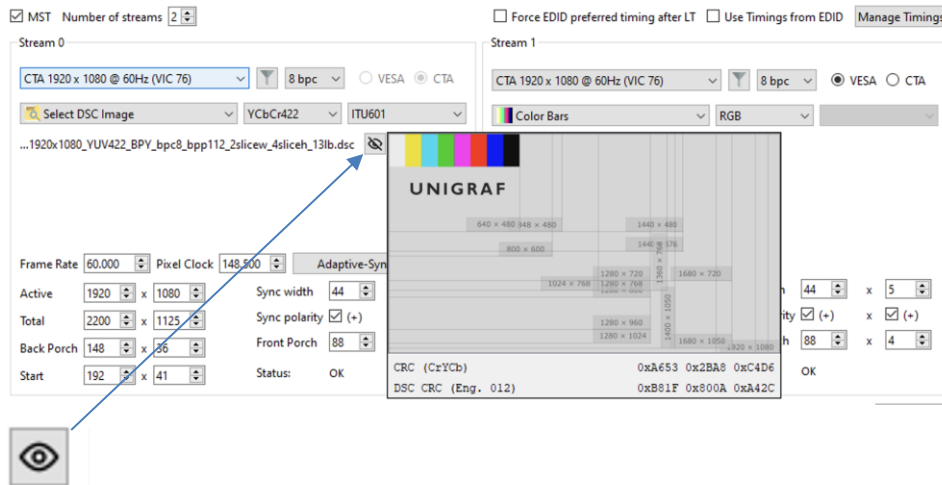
MST Number of streams 2

Force EDID preferred timing after LT Use Timings from EDID Manage Timings

Stream 0

CTA 1920 x 1080 @ 60Hz (VIC 76) 8 bpc VESA CTA

Select DSC Image YCbCr422 ITU601

...1920x1080_YUV422_BPY_bpc8_bpp112_2slicew_4sliceh_13lb.dsc

Frame Rate 60.000 Pixel Clock 148.500 Adaptive-Syn

Active 1920 x 1080
Total 2200 x 1125
Back Porch 148 x 36
Start 192 x 41

Sync width 44
Sync polarity (+)
Front Porch 88
Status: OK

Stream 1

CTA 1920 x 1080 @ 60Hz (VIC 76) 8 bpc VESA CTA

Color Bars RGB

UNIGRAF

640 × 480 848 × 480
800 × 600
1024 × 768
1280 × 720
1280 × 768
1280 × 800
1360 × 768
1440 × 480
1440 × 576
1680 × 720
1280 × 960
1280 × 1024
1400 × 1050
1680 × 1050
1920 × 1080

CRC (CrYCb) 0xA653 0x2BA8 0xC4D6
DSC CRC (Eng. 012) 0xB81F 0x800A 0xA42C

h 44 x 5
rity (+) x (+)
h 88 x 4
OK